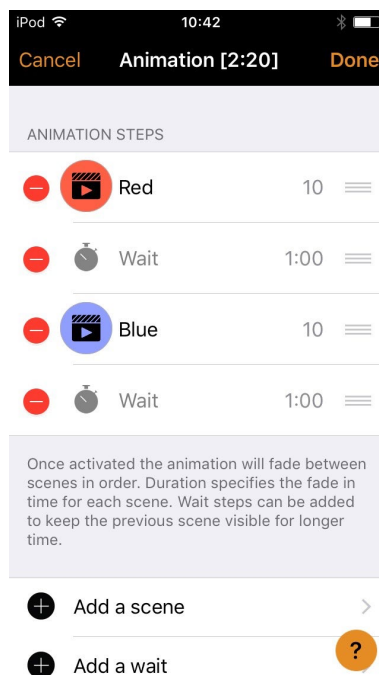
iPod 10:42

Cancel Animation [2:20] Done

ANIMATION STEPS

Red 10

Wait 1:00

Blue 10

Wait 1:00

Once activated the animation will fade between scenes in order. Duration specifies the fade in time for each scene. Wait steps can be added to keep the previous scene visible for longer time.

Add a scene

Add a wait

?